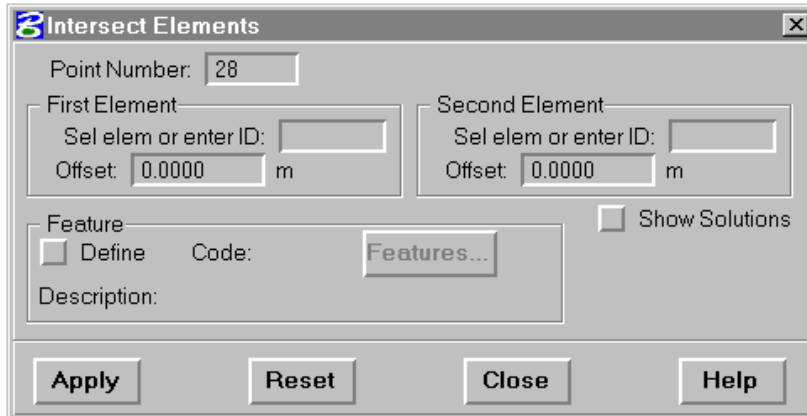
Intersect Elements

Point Number: 28

First Element
Sel elem or enter ID:
Offset: 0.0000 m

Second Element
Sel elem or enter ID:
Offset: 0.0000 m

Feature
Define Code: Features...
Description:

Show Solutions

Apply Reset Close Help